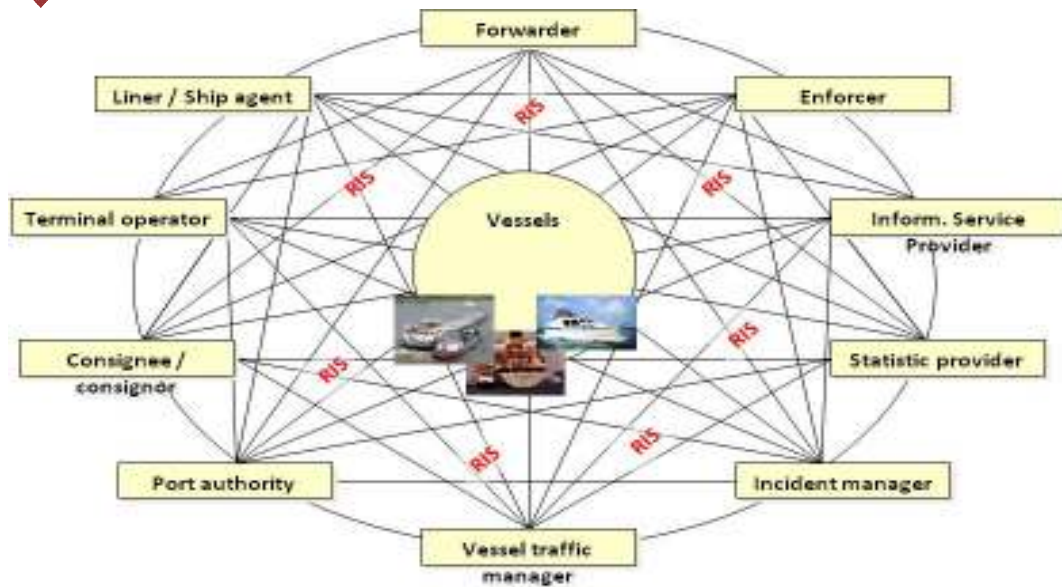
Forwarder

Liner / Ship agent

Enforcer

RIS

RIS

RIS

Terminal operator

Vessels

Inform. Service Provider

RIS

Consignee / consignor

RIS

Statistic provider

RIS

RIS

Port authority

Incident manager

Vessel traffic manager